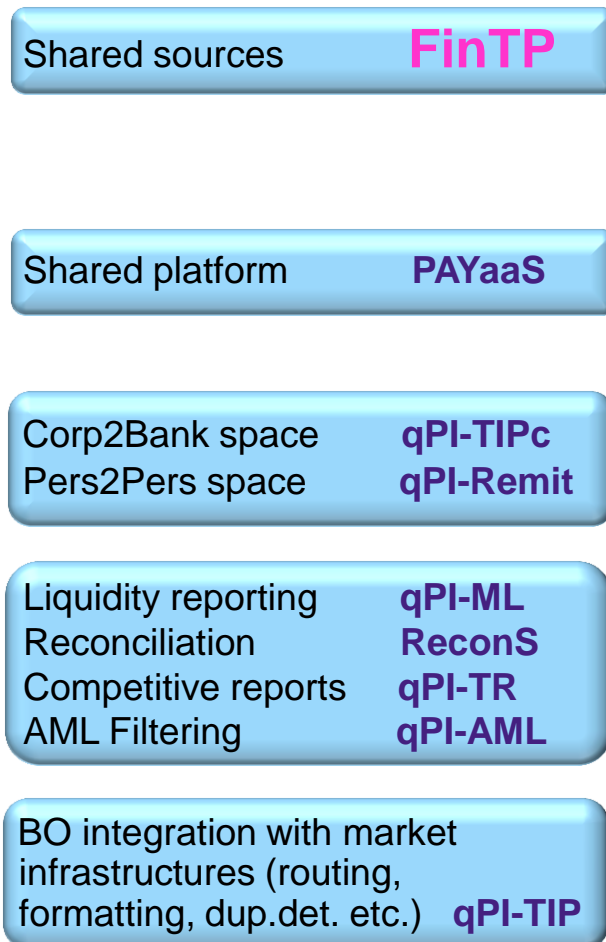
Shared sources FinTP

Shared platform PAYaaS

Corp2Bank space qPI-TIPc
Pers2Pers space qPI-Remit

Liquidity reporting qPI-ML
Reconciliation ReconS
Competitive reports qPI-TR
AML Filtering qPI-AML

BO integration with market infrastructures (routing, formatting, dup.det. etc.) qPI-TIP